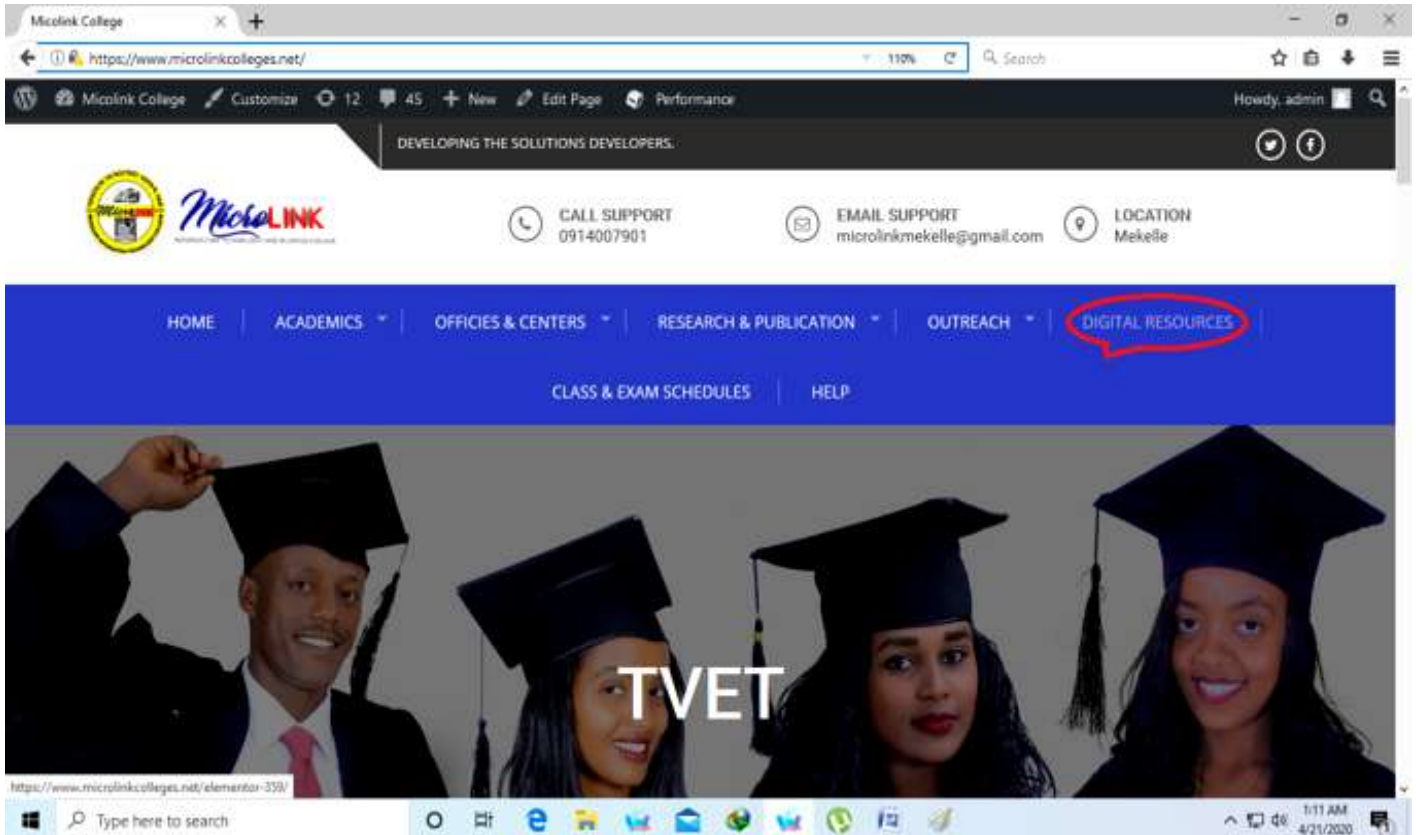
Micolink College

https://www.microlinkcolleges.net/

110%

Search

Micolink College  Customize  12  45  New  Edit Page  Performance

Howdy, admin

DEVELOPING THE SOLUTIONS DEVELOPERS.

MicroLINK

CALL SUPPORT
0914007901

EMAIL SUPPORT
microlinkmekelle@gmail.com

LOCATION
Mekelle

HOME | ACADEMICS | OFFICIES & CENTERS | RESEARCH & PUBLICATION | OUTREACH | DIGITAL RESOURCES

CLASS & EXAM SCHEDULES | HELP

TVET

https://www.microlinkcolleges.net/elementor-359/

Type here to search

1:11 AM
4/21/2020